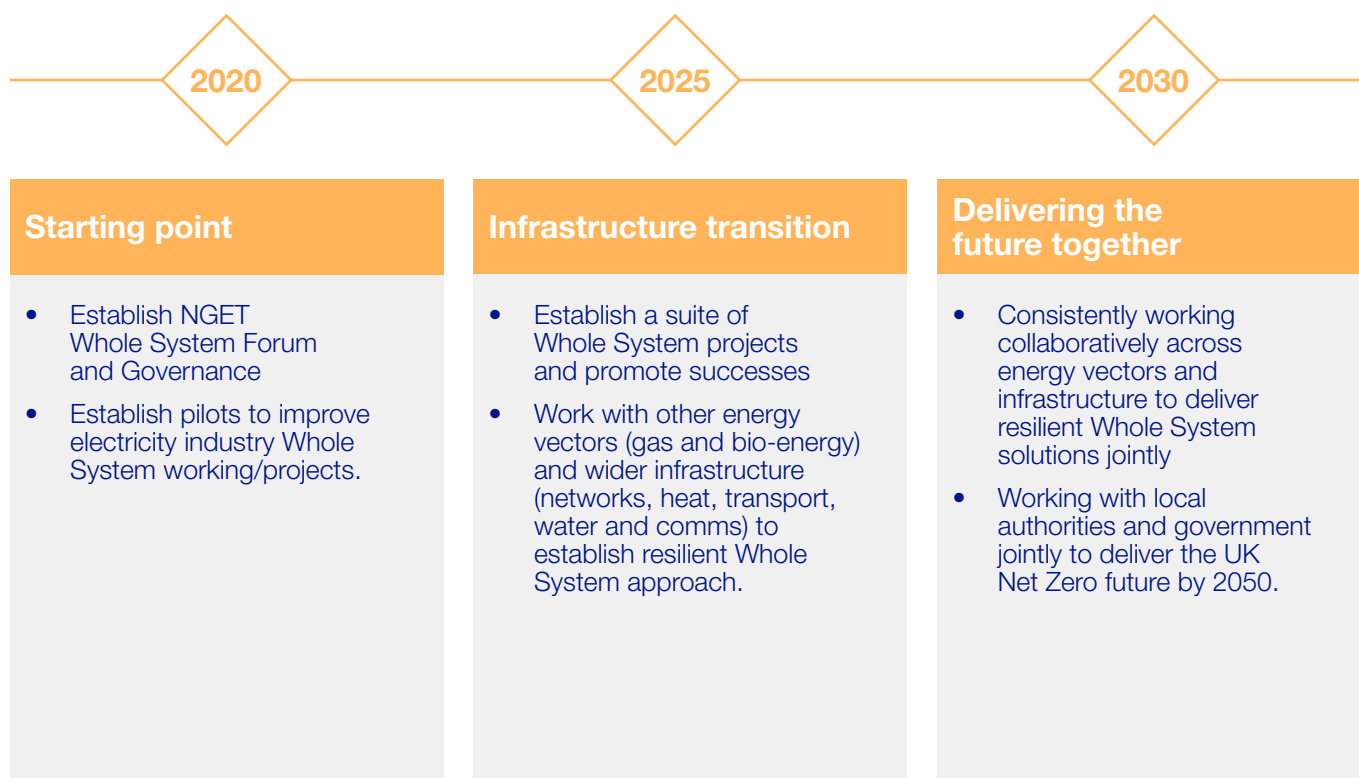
2020

2025

2030

Starting point

- Establish NGET Whole System Forum and Governance
- Establish pilots to improve electricity industry Whole System working/projects.

Infrastructure transition

- Establish a suite of Whole System projects and promote successes
- Work with other energy vectors (gas and bio-energy) and wider infrastructure (networks, heat, transport, water and comms) to establish resilient Whole System approach.

Delivering the future together

- Consistently working collaboratively across energy vectors and infrastructure to deliver resilient Whole System solutions jointly
- Working with local authorities and government jointly to deliver the UK Net Zero future by 2050.